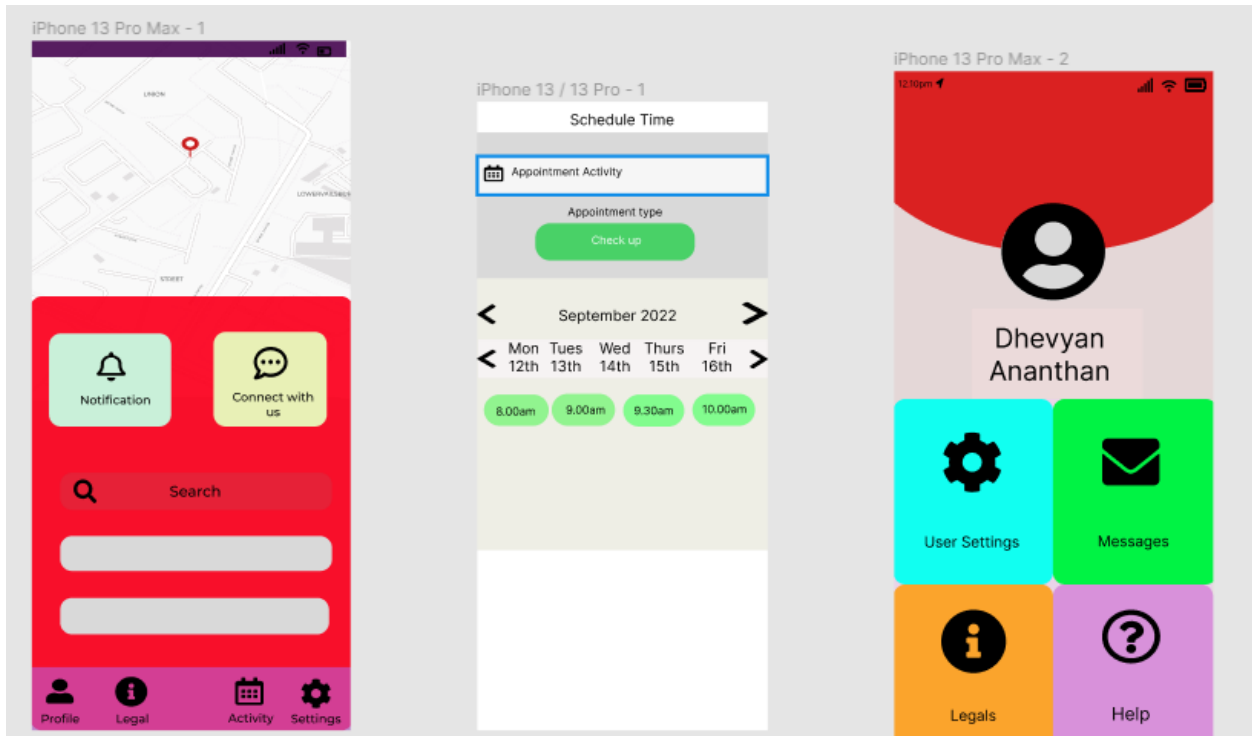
iPhone 13 Pro Max - 1

UNION

LOWENVASSEIB

STREET

Notification

Connect with us

Search

Profile
Legal
Activity
Settings

iPhone 13 / 13 Pro - 1

Schedule Time

Appointment Activity

Appointment type

Check up

September 2022

| Mon 12th | Tues 13th | Wed 14th | Thurs 15th | Fri 16th |
|---|---|---|---|---|

8.00am
9.00am
9.30am
10.00am

iPhone 13 Pro Max - 2

12:10pm

Dhevyan Ananthan

User Settings

Messages

Legals

Help